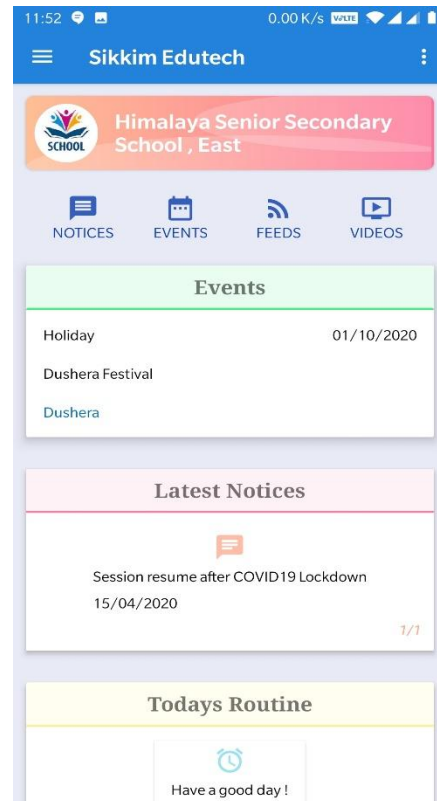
11:52 0.00 K/s VoLTE

Sikkim Edutech

SCHOOL

Himalaya Senior Secondary School , East

NOTICES EVENTS FEEDS VIDEOS

Events

Holiday 01/10/2020

Dushera Festival

Dushera

Latest Notices

Session resume after COVID19 Lockdown

15/04/2020

1/1

Todays Routine

Have a good day !